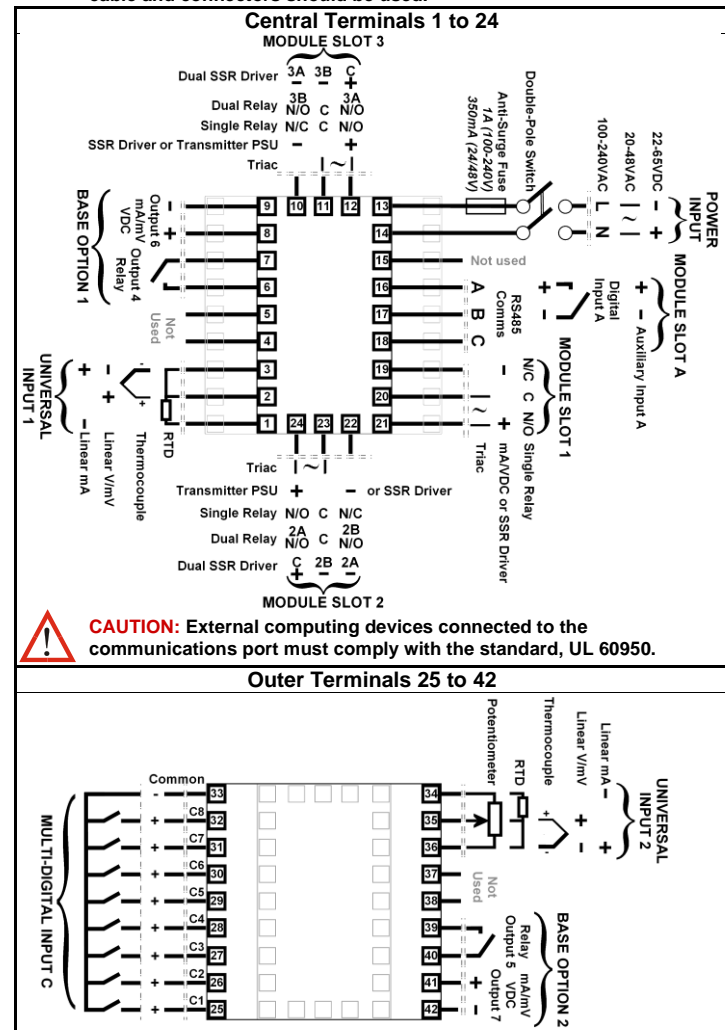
Central Terminals 1 to 24

MODULE SLOT 3

Dual SSR Driver 3A – 3B – C +
Dual Relay 3B N/O C 3A N/O
Single Relay N/C C N/O
SSR Driver or Transmitter PSU – +
Triac | ~ |

9 10 11 12 13
8 14
7 15
6 16
5 17
4 18
3 19
2 20
1 24 23 22 21

BASE OPTION 1
Output 6 mA/mV VDC – +
Output 4 Relay

Not Used

UNIVERSAL INPUT 1
Thermocouple – +
RTD
Linear V/mV
+ –Linear mA

POWER INPUT
22-65VDC – +
20-48VAC | ~ |
100-240VAC L N
Double-Pole Switch
Anti-Surge Fuse 1A (100-240V) 350mA (24/48V)

Not used

MODULE SLOT A
+ – Auxiliary Input A
Digital Input A + –

RS485 Comms A B C

MODULE SLOT 1
N/C C N/O Single Relay
– + mA/VDC or SSR Driver
| ~ | Triac

Triac | ~ |
Transmitter PSU + – or SSR Driver
Single Relay N/O C N/C
Dual Relay 2A N/O C 2B N/O
Dual SSR Driver C + 2B – 2A –

MODULE SLOT 2

CAUTION: External computing devices connected to the communications port must comply with the standard, UL 60950.

Outer Terminals 25 to 42

Common
– 33
+ C8 32
+ C7 31
+ C6 30
+ C5 29
+ C4 28
+ C3 27
+ C2 26
+ C1 25

MULTI-DIGITAL INPUT C

34
35
36
37
38
39
40
41
42

Potentiometer
RTD
Thermocouple + –
Linear V/mV
Linear mA – +

UNIVERSAL INPUT 2

Not Used

BASE OPTION 2
Relay Output 5
mA/mV VDC Output 7 + –